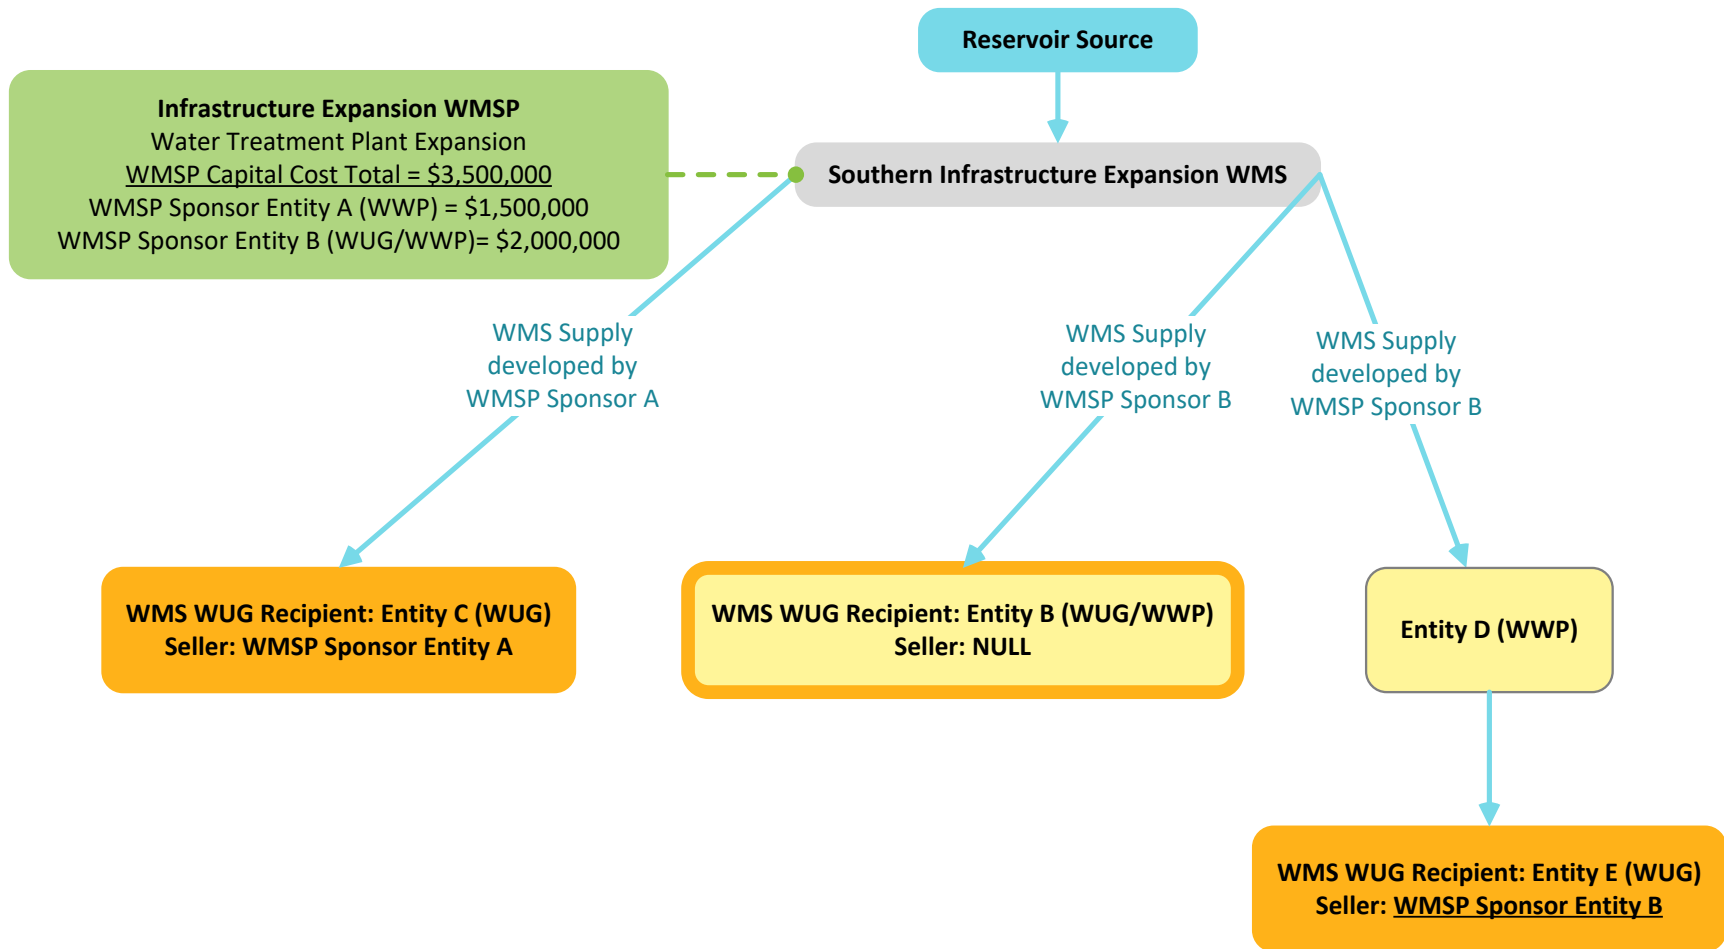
Reservoir Source

Infrastructure Expansion WMSP
Water Treatment Plant Expansion
WMSP Capital Cost Total = \$3,500,000
WMSP Sponsor Entity A (WWP) = \$1,500,000
WMSP Sponsor Entity B (WUG/WWP)= \$2,000,000

Southern Infrastructure Expansion WMS

WMS Supply developed by WMSP Sponsor A

WMS Supply developed by WMSP Sponsor B

WMS Supply developed by WMSP Sponsor B

WMS WUG Recipient: Entity C (WUG)
Seller: WMSP Sponsor Entity A

WMS WUG Recipient: Entity B (WUG/WWP)
Seller: NULL

Entity D (WWP)

WMS WUG Recipient: Entity E (WUG)
Seller: WMSP Sponsor Entity B